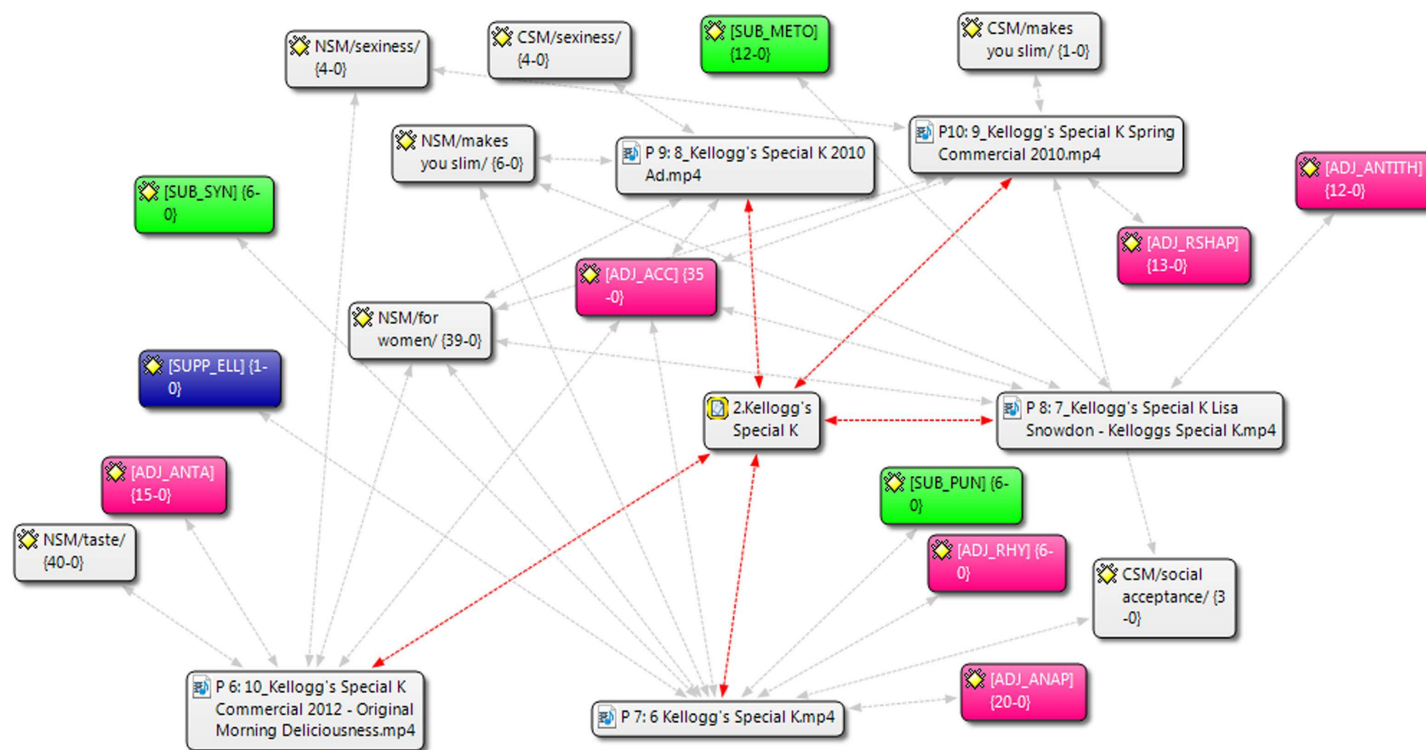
NSM/sexiness/ {4-0}

CSM/sexiness/ {4-0}

[SUB_METO] {12-0}

CSM/makes you slim/ {1-0}

NSM/makes you slim/ {6-0}

P 9: 8_Kellogg's Special K 2010 Ad.mp4

P10: 9_Kellogg's Special K Spring Commercial 2010.mp4

[ADJ_ANTITH] {12-0}

[SUB_SYN] {6-0}

[ADJ_RSHAP] {13-0}

[ADJ_ACC] {35-0}

NSM/for women/ {39-0}

[SUPP_ELL] {1-0}

2.Kellogg's Special K

P 8: 7_Kellogg's Special K Lisa Snowdon - Kelloggs Special K.mp4

[ADJ_ANTA] {15-0}

[SUB_PUN] {6-0}

[ADJ_RHY] {6-0}

NSM/taste/ {40-0}

CSM/social acceptance/ {3-0}

[ADJ_ANAP] {20-0}

P 6: 10_Kellogg's Special K Commercial 2012 - Original Morning Deliciousness.mp4

P 7: 6 Kellogg's Special K.mp4